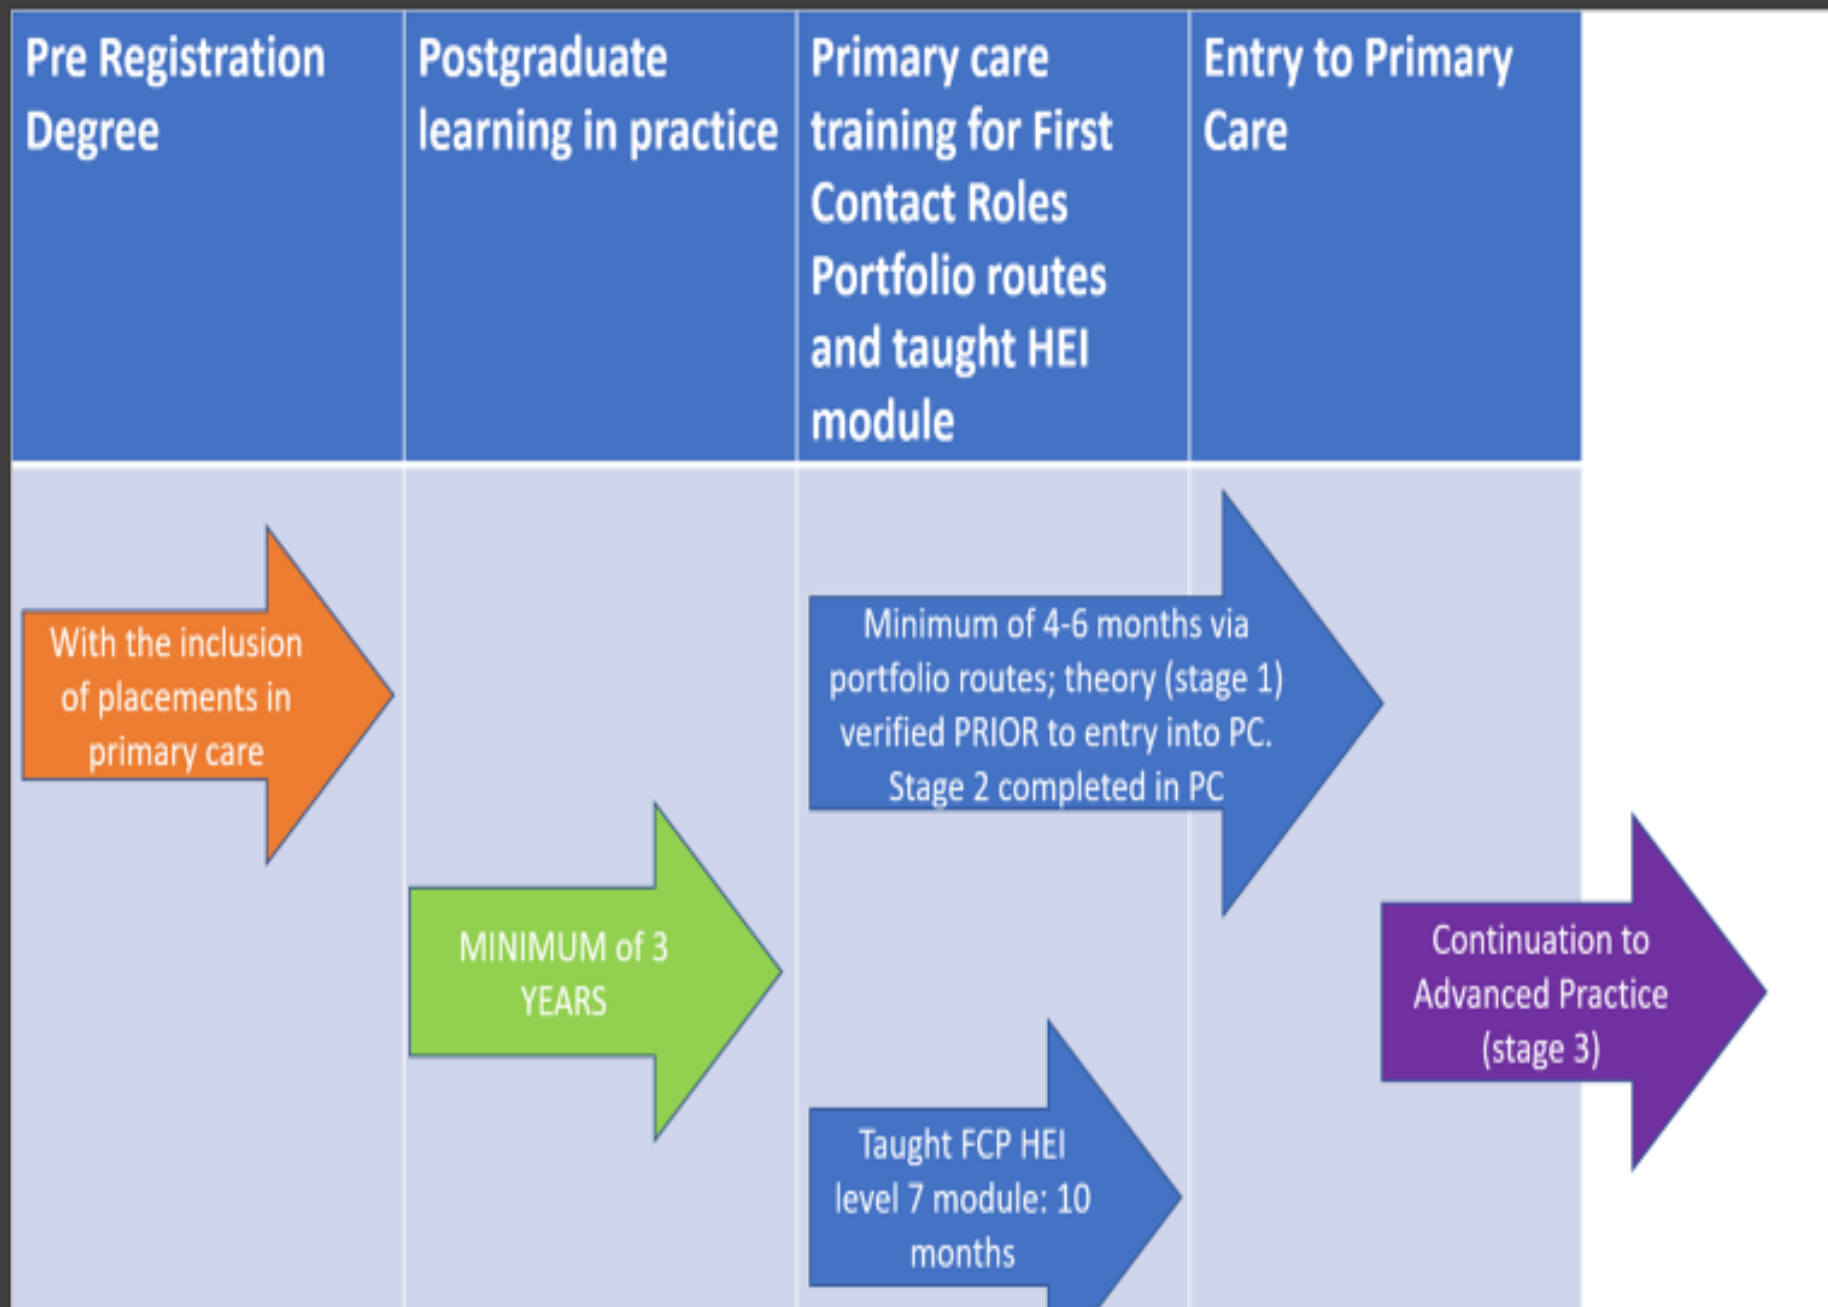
| Pre Registration Degree | Postgraduate learning in practice | Primary care training for First Contact Roles Portfolio routes and taught HEI module | Entry to Primary Care |
|---|---|---|---|

With the inclusion of placements in primary care

MINIMUM of 3 YEARS

Minimum of 4-6 months via portfolio routes; theory (stage 1) verified PRIOR to entry into PC. Stage 2 completed in PC

Taught FCP HEI level 7 module: 10 months

Continuation to Advanced Practice (stage 3)